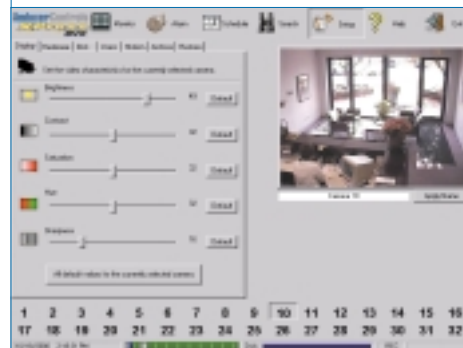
Monitor Alarm Schedule Search Setup Help

Display Hardware Bus Users Motion Archive Protocol

Set the video characteristics for the currently selected camera.

Brightness

Default

Contrast

Default

Saturation

Default

Hue

Default

Sharpness

Default

All default values for the currently selected camera

Camera 10

1 2 3 4 5 6 7 8 9 10 11 12 13 14 15 16
17 18 19 20 21 22 23 24 25 26 27 28 29 30 31 32